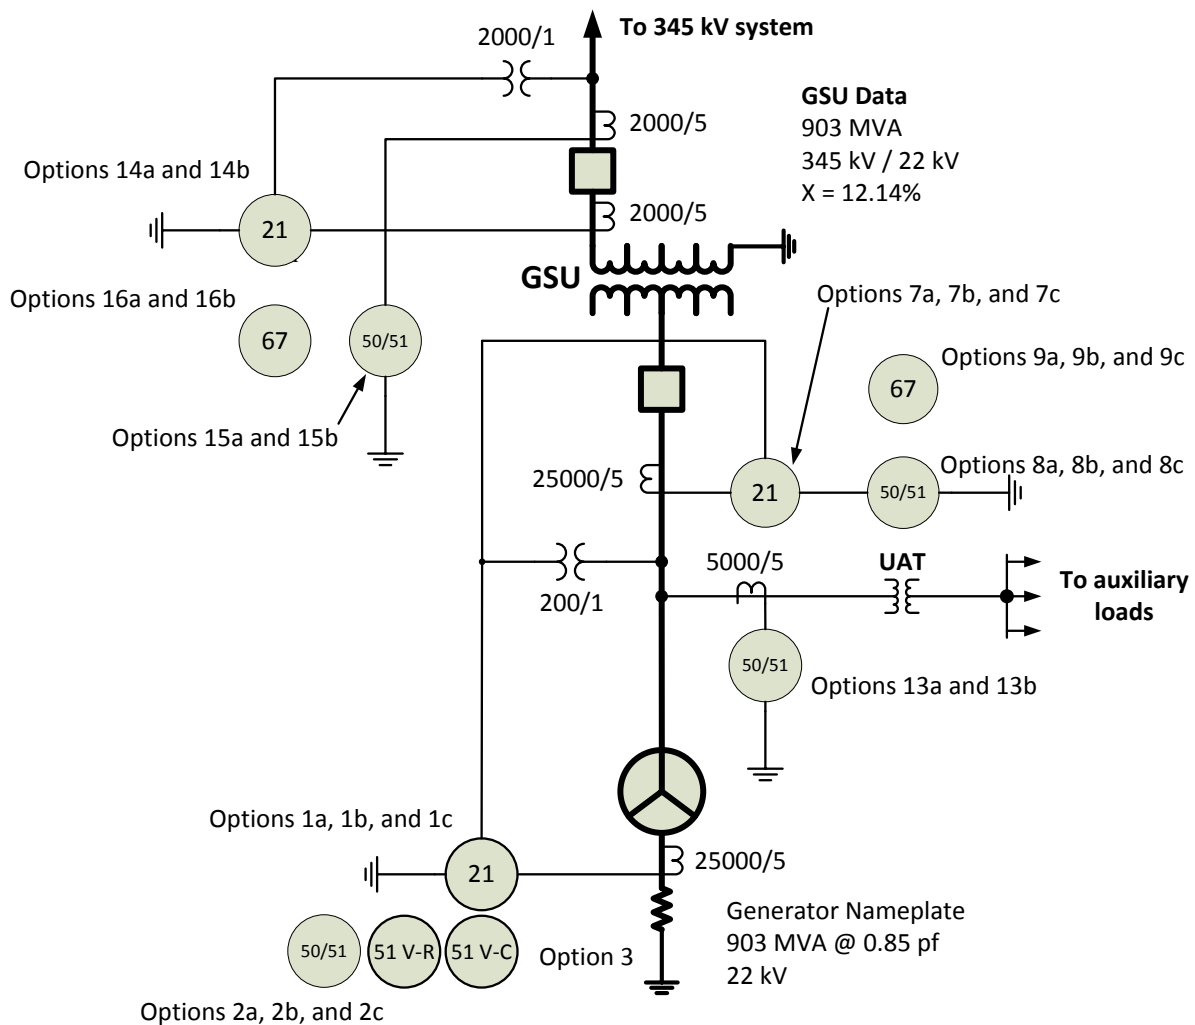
To 345 kV system

2000/1

2000/5

GSU Data
903 MVA
345 kV / 22 kV
X = 12.14%

Options 14a and 14b

21

2000/5

GSU

Options 16a and 16b

67

50/51

Options 7a, 7b, and 7c

Options 9a, 9b, and 9c

67

Options 15a and 15b

25000/5

21

50/51

Options 8a, 8b, and 8c

5000/5

UAT

To auxiliary loads

200/1

50/51

Options 13a and 13b

Options 1a, 1b, and 1c

21

25000/5

Generator Nameplate
903 MVA @ 0.85 pf
22 kV

50/51

51 V-R

51 V-C

Option 3

Options 2a, 2b, and 2c